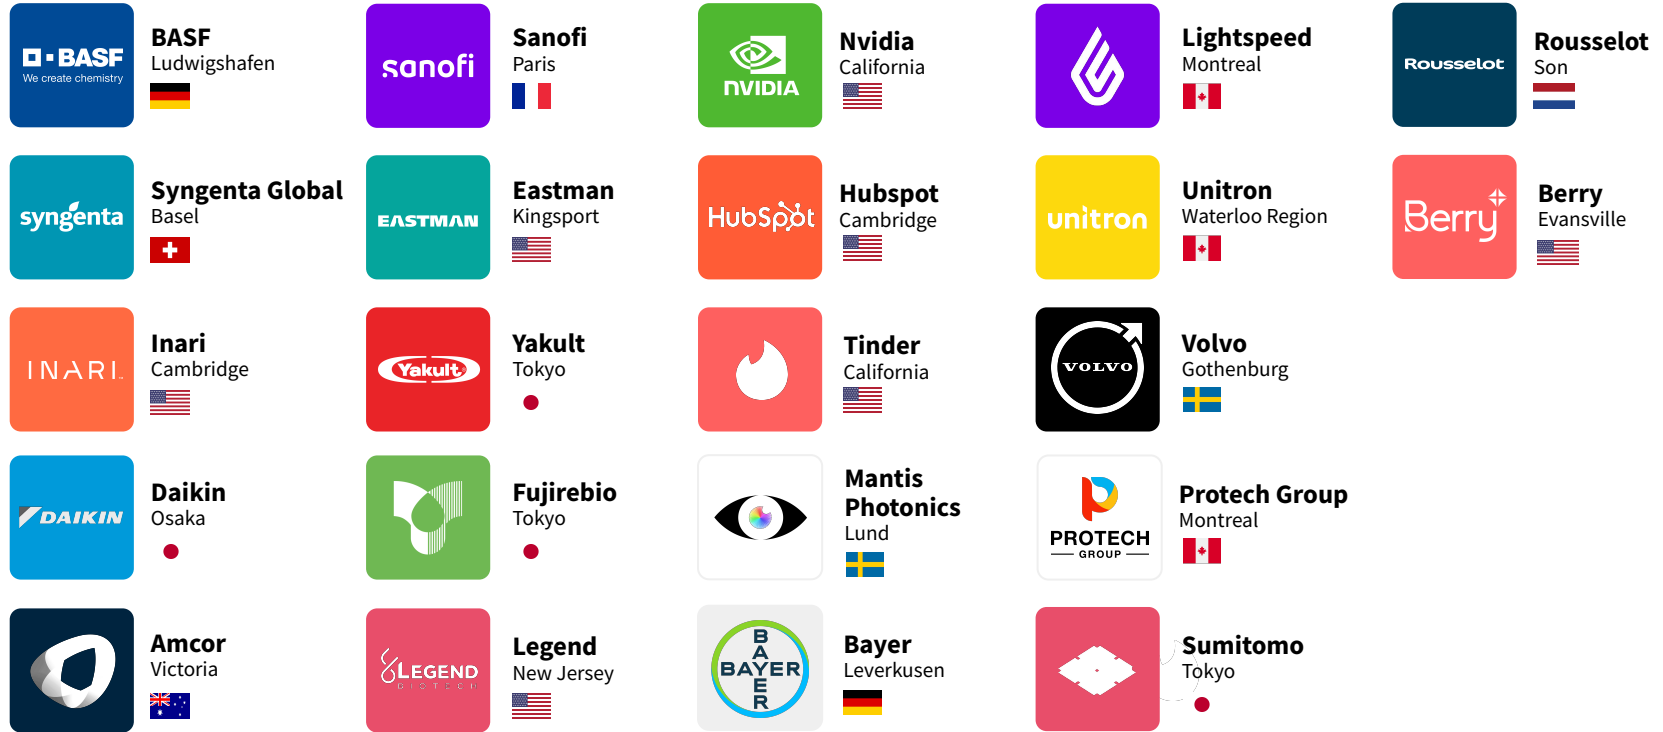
BASF
We create chemistry

BASF
Ludwigshafen

sanofi

Sanofi
Paris

NVIDIA

Nvidia
California

Lightspeed
Montreal

Rousselot

Rousselot
Son

syngenta

Syngenta Global
Basel

EASTMAN

Eastman
Kingsport

HubSpot

Hubspot
Cambridge

unitron

Unitron
Waterloo Region

Berry

Berry
Evansville

INARI

Inari
Cambridge

Yakult

Yakult
Tokyo

Tinder
California

VOLVO

Volvo
Gothenburg

DAIKIN

Daikin
Osaka

Fujirebio
Tokyo

Mantis Photonics
Lund

PROTECH GROUP

Protech Group
Montreal

Amcor
Victoria

LEGEND

Legend
New Jersey

BAYER

Bayer
Leverkusen

Sumitomo
Tokyo